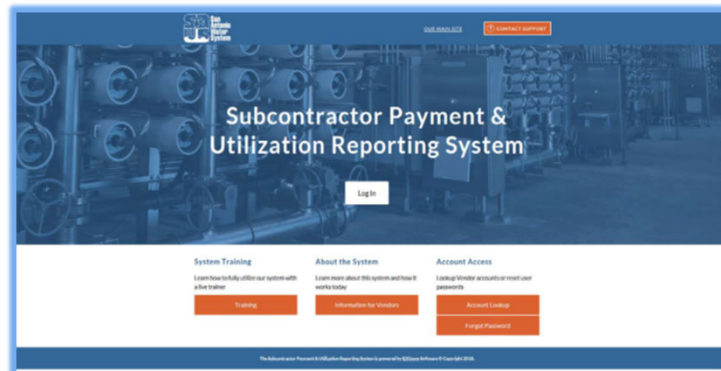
San Antonio Water System

OUR MAIN SITE

CONTACT SUPPORT

Subcontractor Payment & Utilization Reporting System

Log In

System Training

Learn how to fully utilize our system with a live trainer

Training

About the System

Learn more about this system and how it works today

Information for Vendors

Account Access

Lookup Vendor accounts or reset user passwords

Account Lookup

Forgot Password

The Subcontractor Payment & Utilization Reporting System is powered by B2Gnow Software © Copyright 2018.